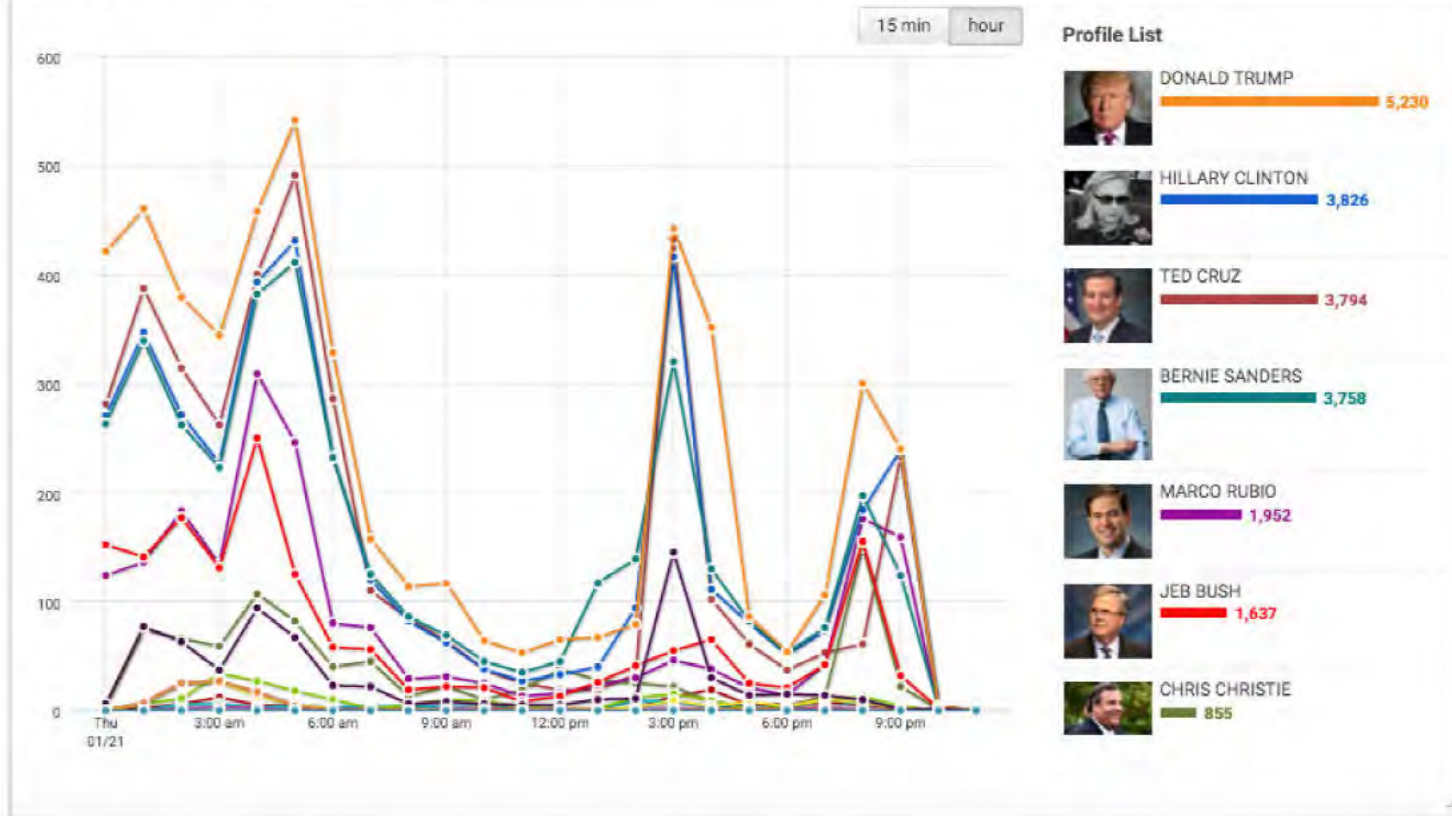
15 min hour

600

500

400

300

200

100

0

Thu 01/21

3:00 am

6:00 am

9:00 am

12:00 pm

3:00 pm

6:00 pm

9:00 pm

Profile List

DONALD TRUMP 5,230

HILLARY CLINTON 3,826

TED CRUZ 3,794

BERNIE SANDERS 3,758

MARCO RUBIO 1,952

JEB BUSH 1,637

CHRIS CHRISTIE 855